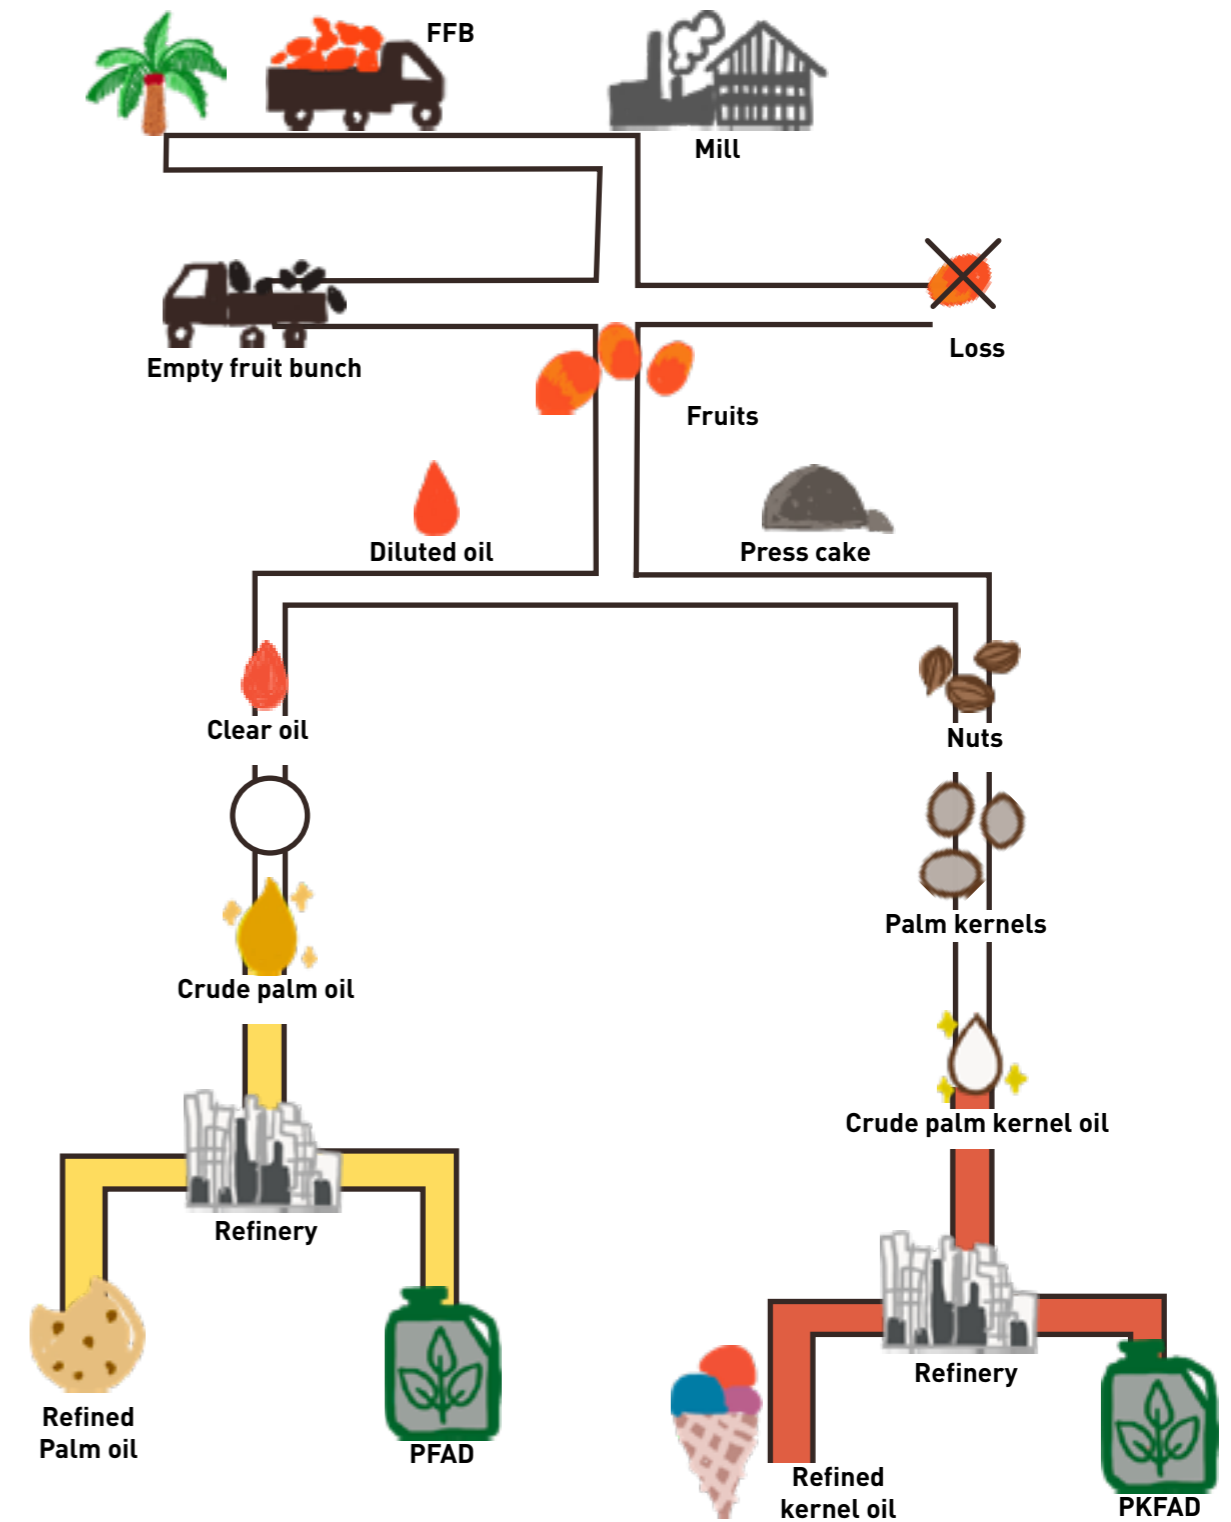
FFB

Mill

Loss

Empty fruit bunch

Fruits

Diluted oil

Press cake

Clear oil

Nuts

Palm kernels

Crude palm oil

Crude palm kernel oil

Refinery

Refinery

Refined Palm oil

PFAD

Refined kernel oil

PKFAD